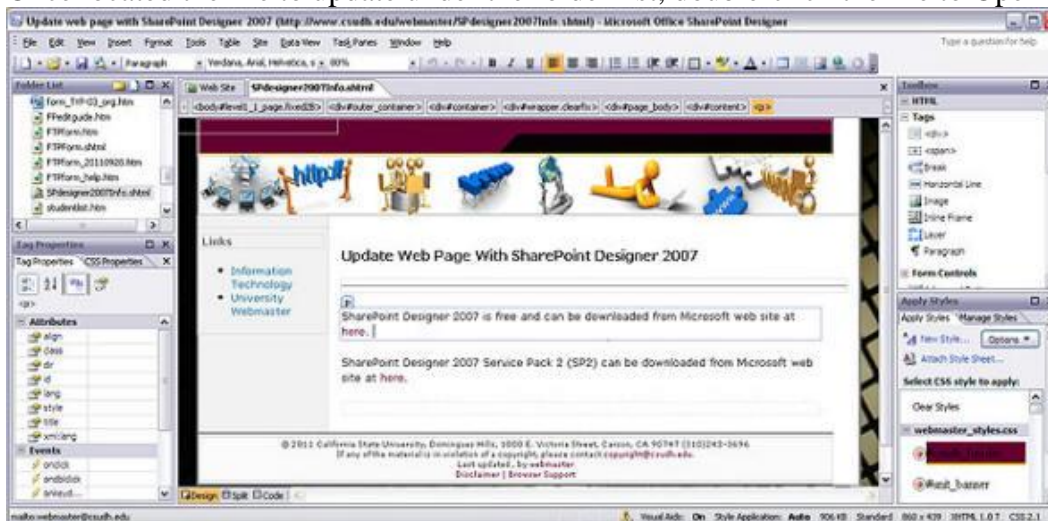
Update web page with SharePoint Designer 2007 (http://www.csudh.edu/webmaster/SPdesigner2007Info.shtml) - Microsoft Office SharePoint Designer

File Edit View Insert Format Tools Table Site Data View Task Panes Window Help

Type a question for help

Paragraph Verdana, Arial, Helvetica, s 80%

Folder List

form_THP-03_org.htm
FPedtguide.htm
FTPform.htm
FTPform.shtml
FTPform_20110920.htm
FTPform_help.htm
SPdesigner2007Info.shtml
studentlist.htm

Tag Properties

Tag Properties CSS Properties

<p>

Attributes
align
class
dir
id
lang
style
title
xml:lang

Events
onclick
ondblclick
onkeyd...

Web Site SPdesigner2007Info.shtml

<body#level1_1_page.fixed(8)> <div#outer_container> <div#container> <div#wrapper.clearfix> <div#page_body> <div#content> <p>

Links

• Information Technology
• University Webmaster

Update Web Page With SharePoint Designer 2007

p

SharePoint Designer 2007 is free and can be downloaded from Microsoft web site at here.

SharePoint Designer 2007 Service Pack 2 (SP2) can be downloaded from Microsoft web site at here.

© 2011 California State University, Dominguez Hills, 1000 E. Victoria Street, Carson, CA 90747 (310)243-3696
If any of the material is in violation of a copyright, please contact copyright@csudh.edu.
Last updated , by webmaster
Disclaimer | Browser Support

Design Split Code

Toolbox

HTML

Tags
<div>
<span>
Break
Horizontal Line
Image
Inline Frame
Layer
Paragraph

Form Controls

Apply Styles

Apply Styles Manage Styles

New Style... Options

Attach Style Sheet...

Select CSS style to apply:

Clear Styles

webmaster_styles.css

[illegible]

#ssit_banner

mailto:webmaster@csudh.edu

Visual Aids: On Style Application: Auto 906 KB Standard 860 x 439 XHTML 1.0 T CSS 2.1